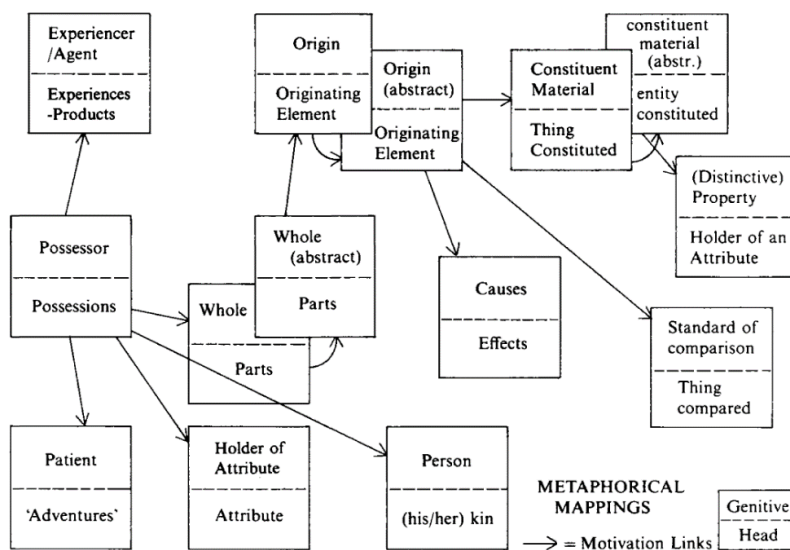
Experiencer /Agent

Experiences -Products

Origin

Originating Element

Origin (abstract)

Originating Element

Constituent Material

Thing Constituted

constituent material (abstr.)

entity constituted

(Distinctive) Property

Holder of an Attribute

Possessor

Possessions

Whole (abstract)

Parts

Whole

Parts

Causes

Effects

Standard of comparison

Thing compared

Patient

'Adventures'

Holder of Attribute

Attribute

Person

(his/her) kin

METAPHORICAL MAPPINGS

→ = Motivation Links

Genitive

Head